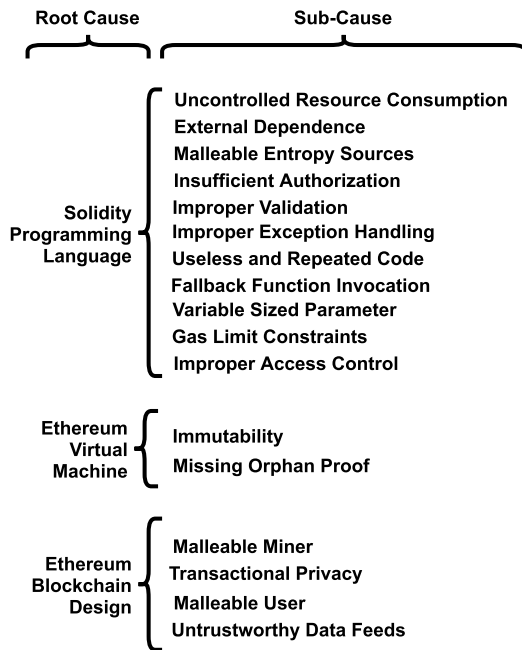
Root Cause

Sub-Cause

Solidity Programming Language

Uncontrolled Resource Consumption
External Dependence
Malleable Entropy Sources
Insufficient Authorization
Improper Validation
Improper Exception Handling
Useless and Repeated Code
Fallback Function Invocation
Variable Sized Parameter
Gas Limit Constraints
Improper Access Control

Ethereum Virtual Machine

Immutability
Missing Orphan Proof

Ethereum Blockchain Design

Malleable Miner
Transactional Privacy
Malleable User
Untrustworthy Data Feeds